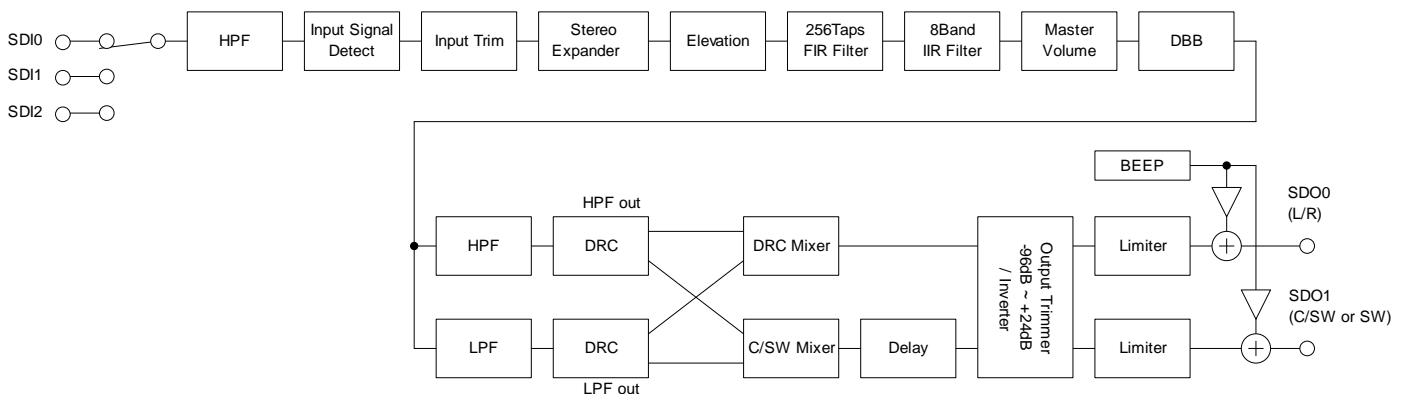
SDI0
SDI1
SDI2

HPF

Input Signal Detect

Input Trim

Stereo Expander

Elevation

256Taps FIR Filter

8Band IIR Filter

Master Volume

DBB

BEEP

HPF out

HPF

DRC

DRC Mixer

Output Trimmer -96dB ~ +24dB / Inverter

Limiter

SDO0 (L/R)

SDO1 (C/SW or SW)

LPF

DRC

C/SW Mixer

Delay

Limiter

LPF out